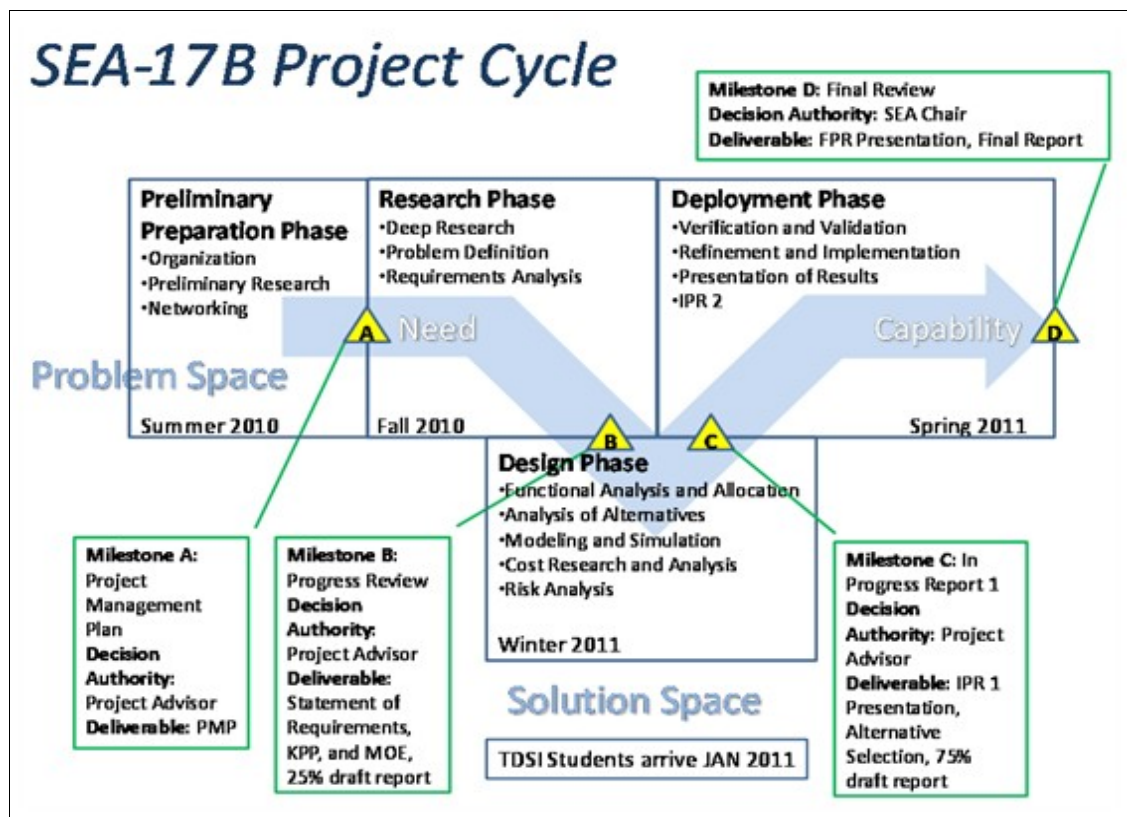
SEA-17B Project Cycle

Milestone D: Final Review
Decision Authority: SEA Chair
Deliverable: FPR Presentation, Final Report

Preliminary Preparation Phase
•Organization
•Preliminary Research
•Networking

Summer 2010

Research Phase
•Deep Research
•Problem Definition
•Requirements Analysis

Fall 2010

Deployment Phase
•Verification and Validation
•Refinement and Implementation
•Presentation of Results
•IPR 2

Spring 2011

A Need

Capability D

Problem Space

B

C

Design Phase
•Functional Analysis and Allocation
•Analysis of Alternatives
•Modeling and Simulation
•Cost Research and Analysis
•Risk Analysis

Winter 2011

Milestone A: Project Management Plan
Decision Authority: Project Advisor
Deliverable: PMP

Milestone B: Progress Review
Decision Authority: Project Advisor
Deliverable: Statement of Requirements, KPP, and MOE, 25% draft report

Solution Space

TDSI Students arrive JAN 2011

Milestone C: In Progress Report 1
Decision Authority: Project Advisor
Deliverable: IPR 1 Presentation, Alternative Selection, 75% draft report